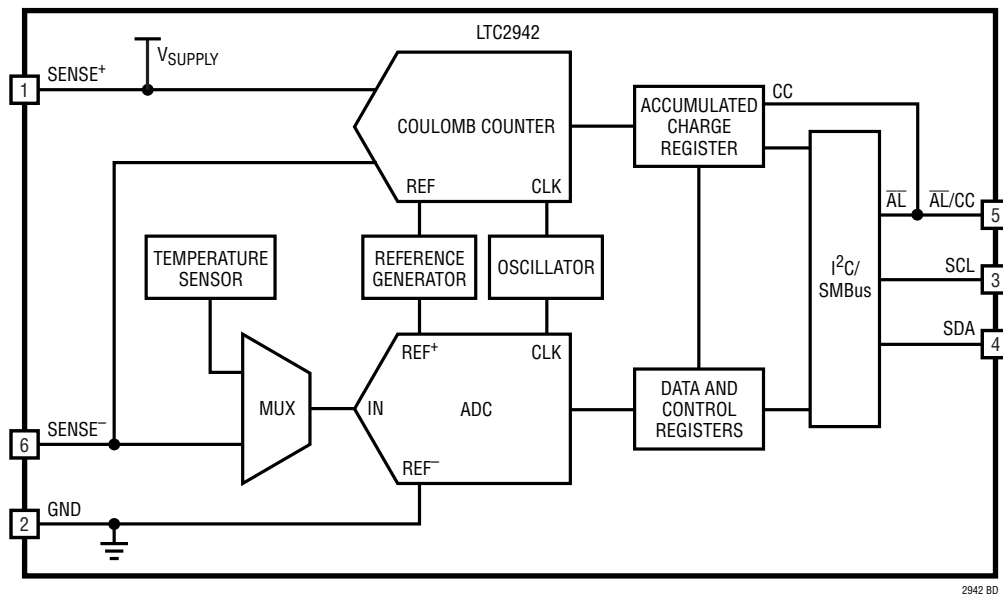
LTC2942

1 SENSE$^+$

$V_{SUPPLY}$

COULOMB COUNTER

REF CLK

ACCUMULATED CHARGE REGISTER

CC

$\overline{AL}$ $\overline{AL}$/CC 5

TEMPERATURE SENSOR

REFERENCE GENERATOR

OSCILLATOR

$I^2C$/ SMBus

SCL 3

SDA 4

REF$^+$ CLK

MUX

IN ADC

DATA AND CONTROL REGISTERS

6 SENSE$^-$

REF$^-$

2 GND

2942 BD